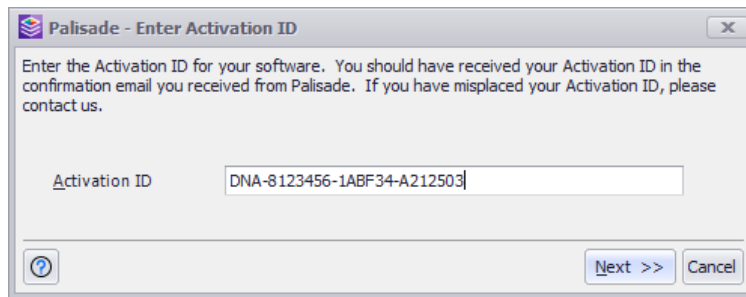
Palisade - Enter Activation ID

Enter the Activation ID for your software. You should have received your Activation ID in the confirmation email you received from Palisade. If you have misplaced your Activation ID, please contact us.

Activation ID DNA-8123456-1ABF34-A212503

?

Next >>

Cancel